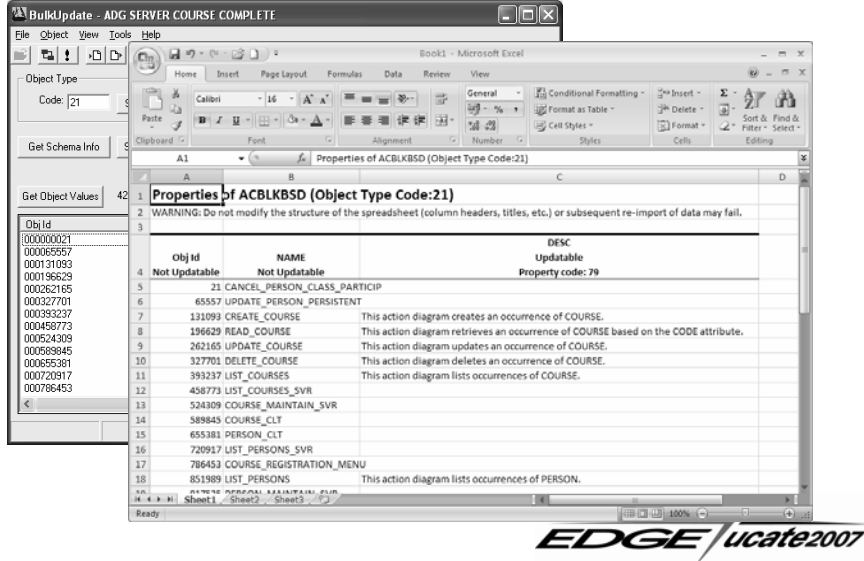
BulkUpdate - ADG SERVER COURSE COMPLETE

File Object View Tools Help

Object Type

Code: 21

Get Schema Info

Get Object Values 42

| Obj Id |
|---|
| 000000021 |
| 000065557 |
| 000131093 |
| 000196629 |
| 000262165 |
| 000327701 |
| 000393237 |
| 000458773 |
| 000524309 |
| 000589845 |
| 000655381 |
| 000720917 |
| 000786453 |

Book1 - Microsoft Excel

Home Insert Page Layout Formulas Data Review View

Paste Calibri 16 General Conditional Formatting Format as Table Cell Styles Insert Delete Format Sort & Filter Find & Select

Clipboard Font Alignment Number Styles Cells Editing

A1 $f_x$ Properties of ACBLKBSD (Object Type Code:21)

Properties of ACBLKBSD (Object Type Code:21)

WARNING: Do not modify the structure of the spreadsheet (column headers, titles, etc.) or subsequent re-import of data may fail.

| | A | B | C |
|---|---|---|---|
| 4 | Obj Id Not Updatable | NAME Not Updatable | DESC Updatable Property code: 79 |
| 5 | 21 | CANCEL_PERSON_CLASS_PARTICIP | |
| 6 | 65557 | UPDATE_PERSON_PERSISTENT | |
| 7 | 131093 | CREATE_COURSE | This action diagram creates an occurrence of COURSE. |
| 8 | 196629 | READ_COURSE | This action diagram retrieves an occurrence of COURSE based on the CODE attribute. |
| 9 | 262165 | UPDATE_COURSE | This action diagram updates an occurrence of COURSE. |
| 10 | 327701 | DELETE_COURSE | This action diagram deletes an occurrence of COURSE. |
| 11 | 393237 | LIST_COURSES | This action diagram lists occurrences of COURSE. |
| 12 | 458773 | LIST_COURSES_SVR | |
| 13 | 524309 | COURSE_MAINTAIN_SVR | |
| 14 | 589845 | COURSE_CLT | |
| 15 | 655381 | PERSON_CLT | |
| 16 | 720917 | LIST_PERSONS_SVR | |
| 17 | 786453 | COURSE_REGISTRATION_MENU | |
| 18 | 851989 | LIST_PERSONS | This action diagram lists occurrences of PERSON. |

Sheet1 Sheet2 Sheet3

Ready 100%

EDGE ucate2007